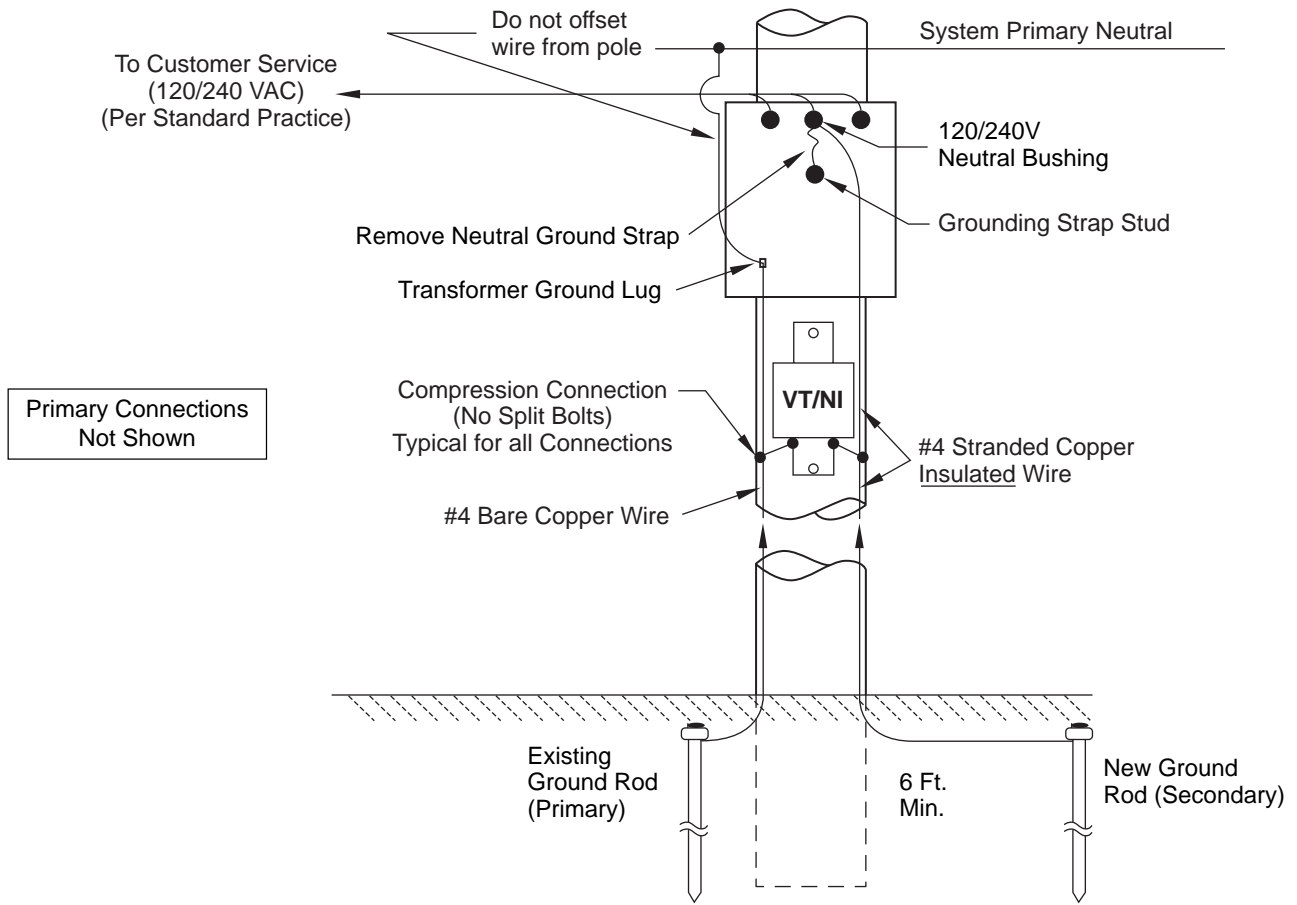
Do not offset wire from pole

System Primary Neutral

To Customer Service (120/240 VAC) (Per Standard Practice)

120/240V Neutral Bushing

Grounding Strap Stud

Remove Neutral Ground Strap

Transformer Ground Lug

Primary Connections Not Shown

Compression Connection (No Split Bolts) Typical for all Connections

VT/NI

#4 Stranded Copper Insulated Wire

#4 Bare Copper Wire

Existing Ground Rod (Primary)

6 Ft. Min.

New Ground Rod (Secondary)